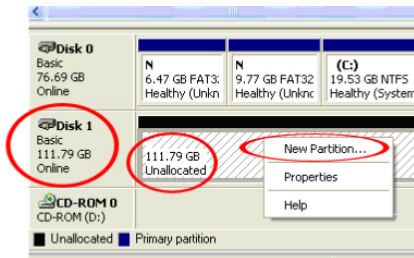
Disk 0
Basic
76.69 GB
Online

N
6.47 GB FAT32
Healthy (Unkn

N
9.77 GB FAT32
Healthy (Unknc

(C:)
19.53 GB NTFS
Healthy (System

Disk 1
Basic
111.79 GB
Online

111.79 GB
Unallocated

New Partition...
Properties
Help

CD-ROM 0
CD-ROM (D:)

Unallocated Primary partition